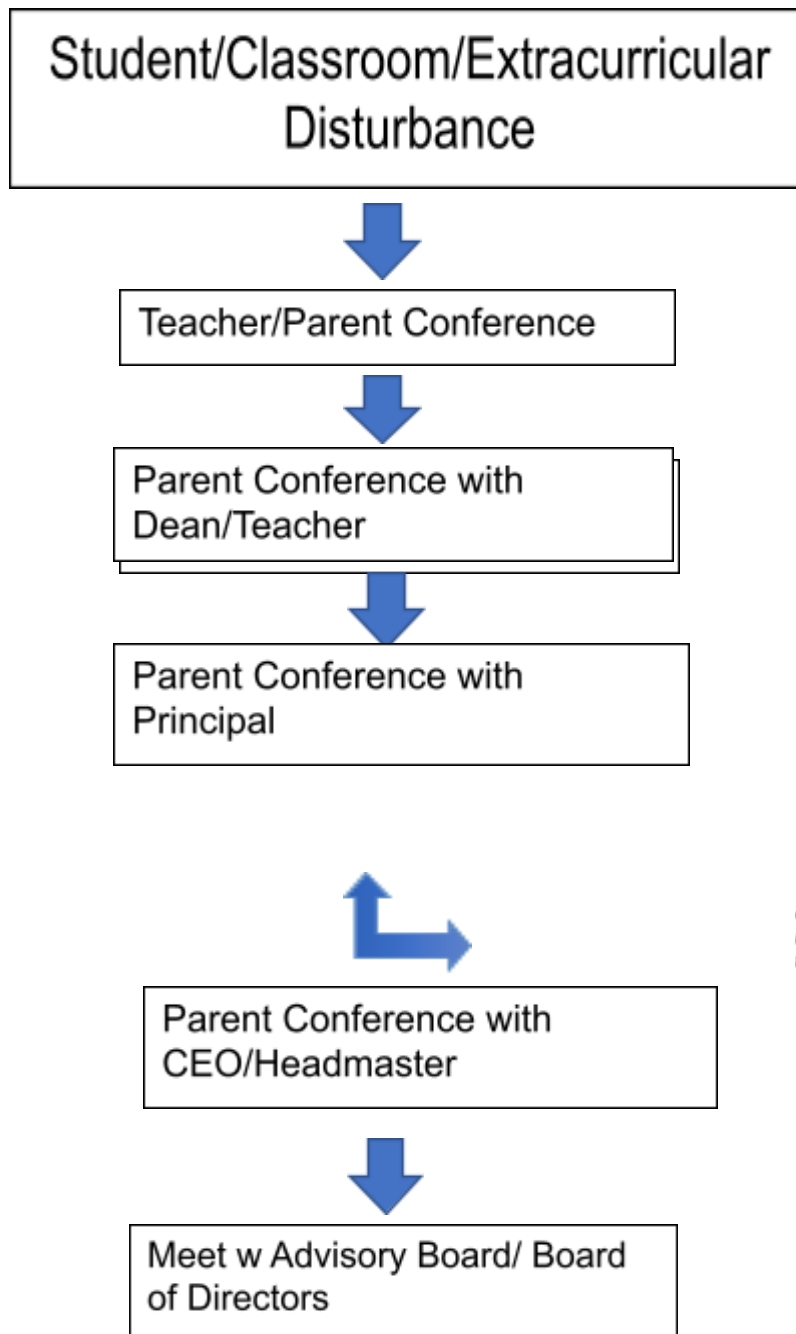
Student/Classroom/Extracurricular Disturbance

Teacher/Parent Conference

Parent Conference with Dean/Teacher

Parent Conference with Principal

Parent Conference with CEO/Headmaster

Meet w Advisory Board/ Board of Directors